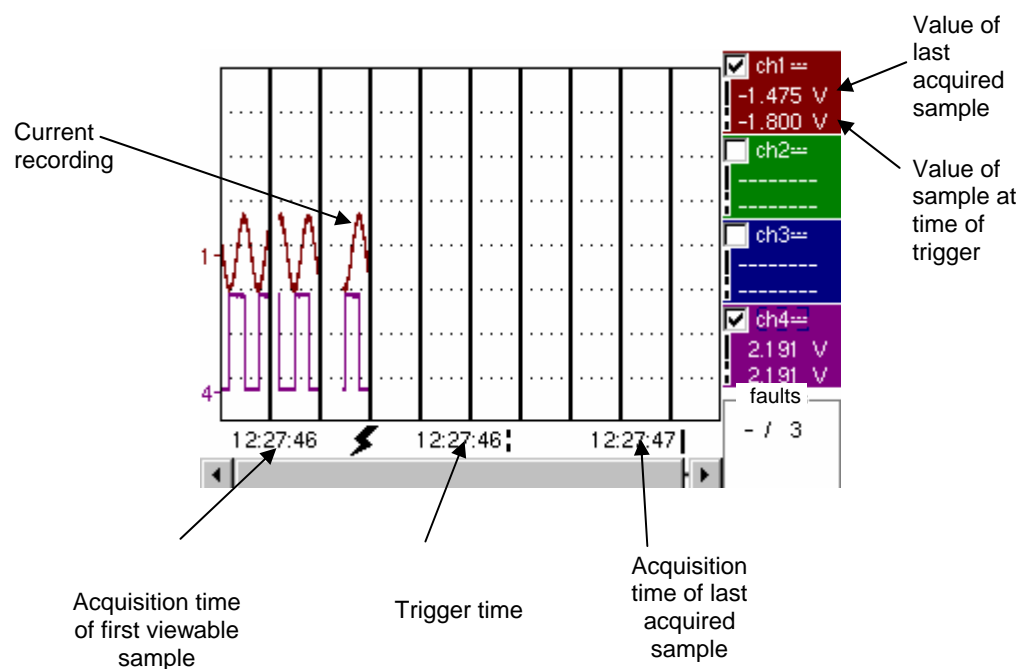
Value of last acquired sample

Current recording

ch1 ⎓
-1.475 V
-1.800 V

Value of sample at time of trigger

ch2 ⎓
--------
--------

ch3 ⎓
--------
--------

1

ch4 ⎓
2.191 V
2.191 V

4

faults
- / 3

12:27:46

12:27:46

12:27:47

Acquisition time of first viewable sample

Trigger time

Acquisition time of last acquired sample